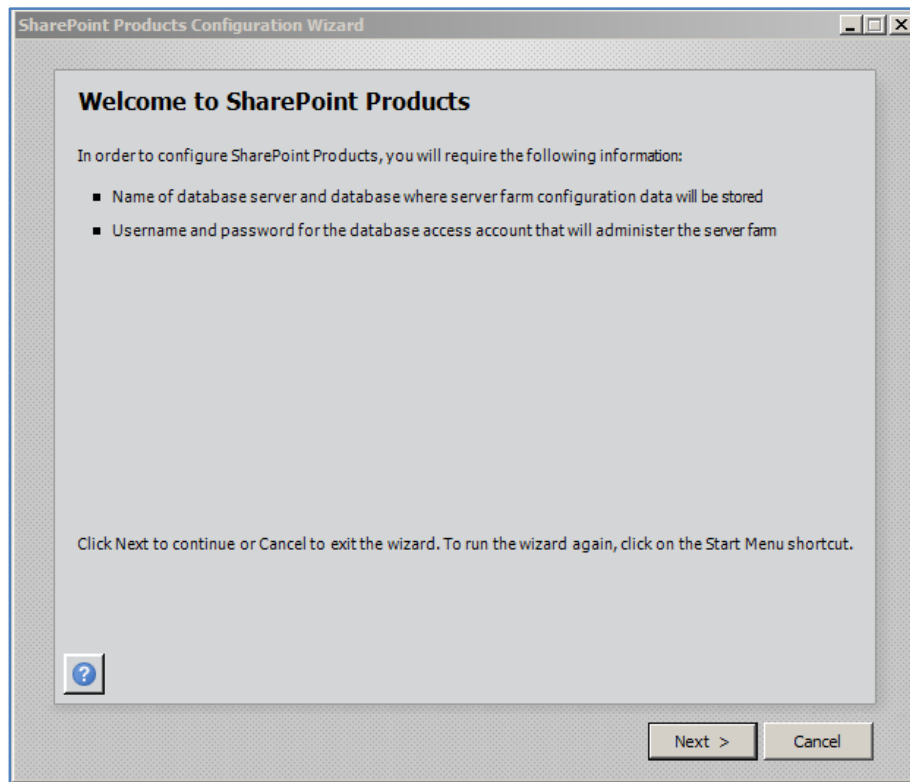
SharePoint Products Configuration Wizard

Welcome to SharePoint Products

In order to configure SharePoint Products, you will require the following information:

- Name of database server and database where server farm configuration data will be stored
- Username and password for the database access account that will administer the server farm

Click Next to continue or Cancel to exit the wizard. To run the wizard again, click on the Start Menu shortcut.

Next >

Cancel